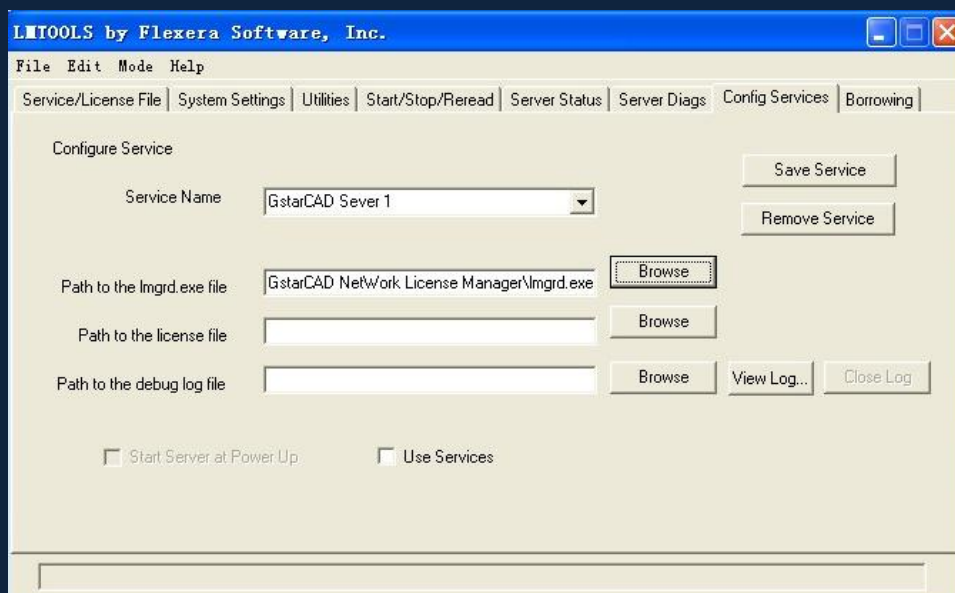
LMTOOLS by Flexera Software, Inc.

File Edit Mode Help

Service/License File | System Settings | Utilities | Start/Stop/Reread | Server Status | Server Diags | Config Services | Borrowing

Configure Service

Save Service

Service Name GstarCAD Sever 1

Remove Service

Path to the lmgrd.exe file GstarCAD NetWork License Manager\lmgrd.exe Browse

Path to the license file Browse

Path to the debug log file Browse View Log... Close Log

Start Server at Power Up Use Services